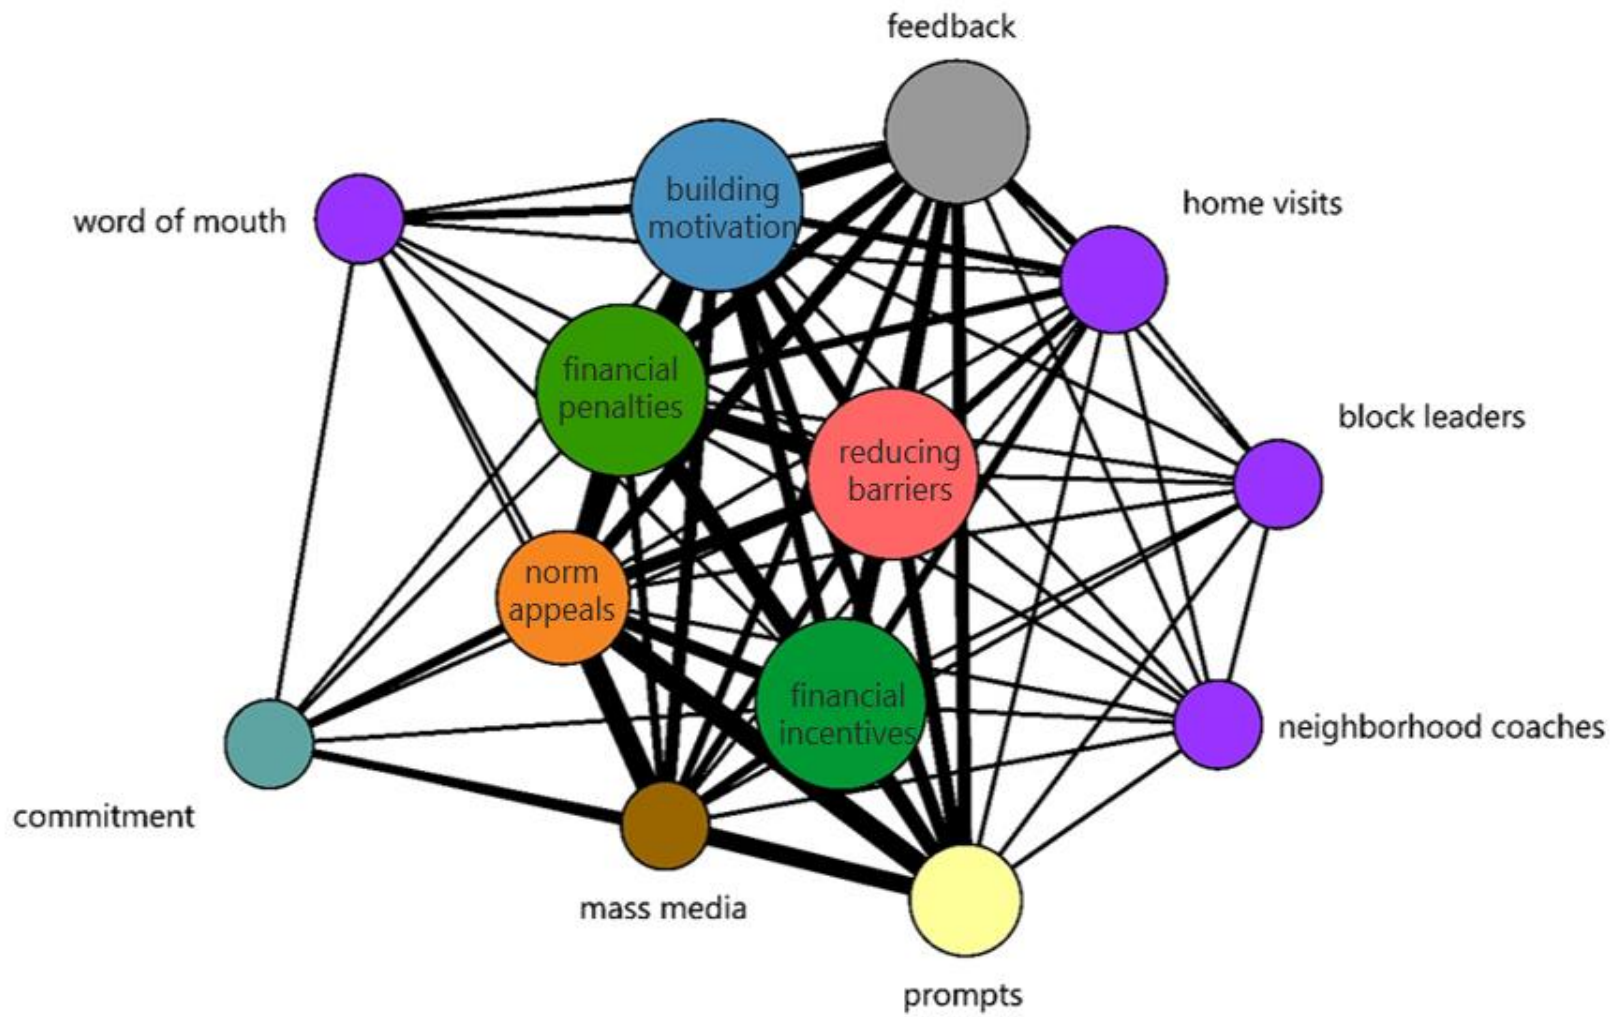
feedback

building motivation

word of mouth

home visits

financial penalties

reducing barriers

block leaders

norm appeals

financial incentives

neighborhood coaches

commitment

mass media

prompts